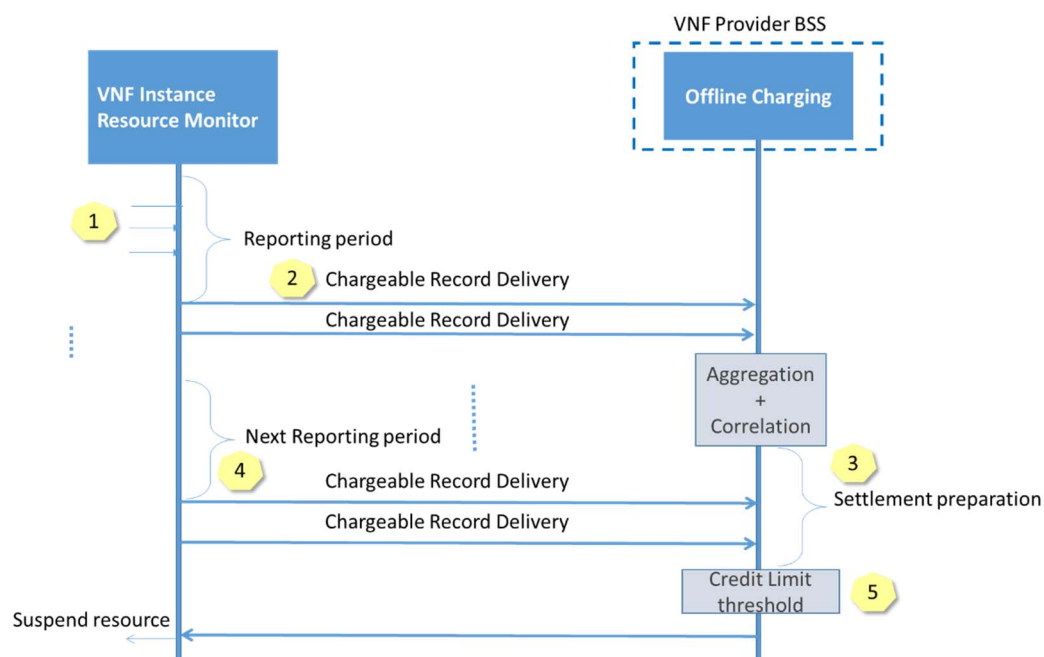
VNF Provider BSS

VNF Instance Resource Monitor

Offline Charging

1

Reporting period

2 Chargeable Record Delivery

Chargeable Record Delivery

Aggregation + Correlation

Next Reporting period

4

3

Chargeable Record Delivery

Settlement preparation

Chargeable Record Delivery

Credit Limit threshold

5

Suspend resource